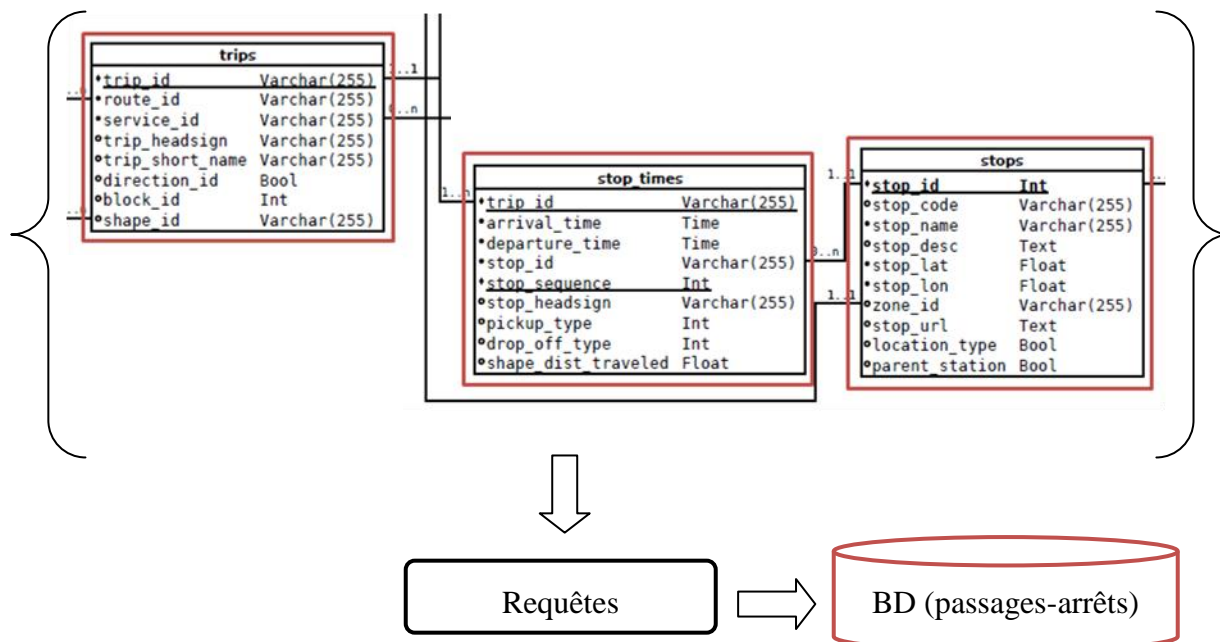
| trips | |
|---|---|
| •trip_id | Varchar(255) |
| •route_id | Varchar(255) |
| •service_id | Varchar(255) |
| •trip_headsign | Varchar(255) |
| •trip_short_name | Varchar(255) |
| •direction_id | Bool |
| •block_id | Int |
| •shape_id | Varchar(255) |

1..1

0..n

1..n

| stop_times | |
|---|---|
| •trip_id | Varchar(255) |
| •arrival_time | Time |
| •departure_time | Time |
| •stop_id | Varchar(255) |
| •stop_sequence | Int |
| •stop_headsign | Varchar(255) |
| •pickup_type | Int |
| •drop_off_type | Int |
| •shape_dist_traveled | Float |

1..1

0..n

1..1

| stops | |
|---|---|
| •stop_id | Int |
| •stop_code | Varchar(255) |
| •stop_name | Varchar(255) |
| •stop_desc | Text |
| •stop_lat | Float |
| •stop_lon | Float |
| •zone_id | Varchar(255) |
| •stop_url | Text |
| •location_type | Bool |
| •parent_station | Bool |

Requêtes

BD (passages-arrêts)